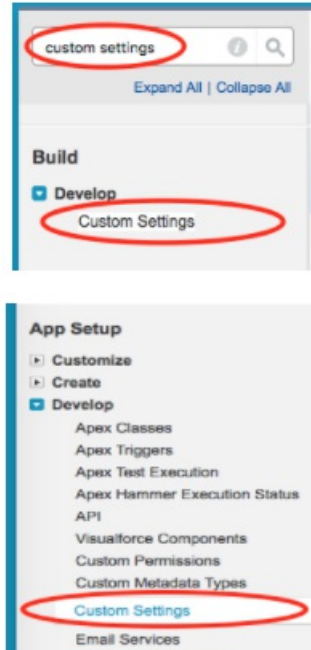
custom settings

Expand All | Collapse All

Build

Develop

Custom Settings

App Setup

Customize

Create

Develop

Apex Classes

Apex Triggers

Apex Test Execution

Apex Hammer Execution Status

API

Visualforce Components

Custom Permissions

Custom Metadata Types

Custom Settings

Email Services